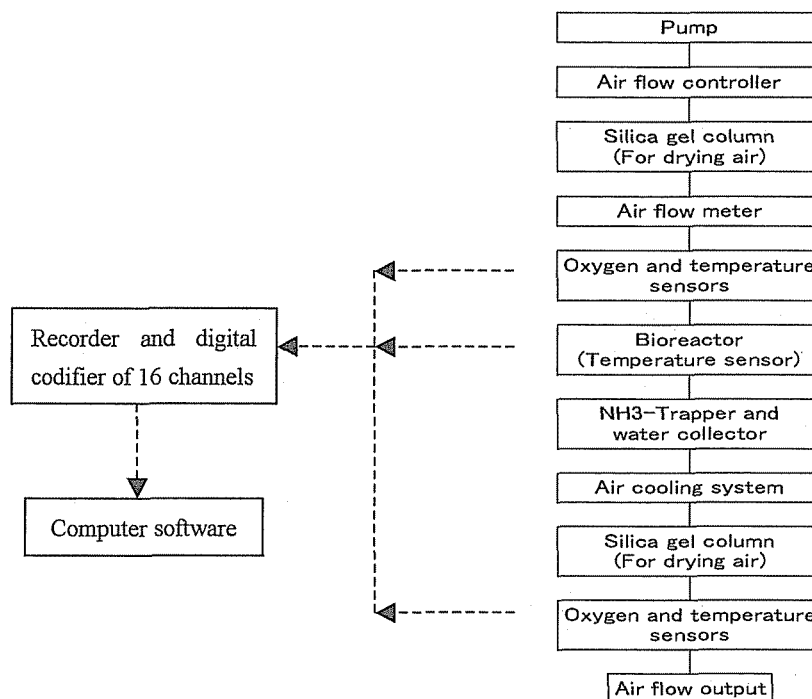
Pump

Air flow controller

Silica gel column (For drying air)

Air flow meter

Oxygen and temperature sensors

Bioreactor (Temperature sensor)

NH3-Trapper and water collector

Air cooling system

Silica gel column (For drying air)

Oxygen and temperature sensors

Air flow output

Recorder and digital codifier of 16 channels

Computer software